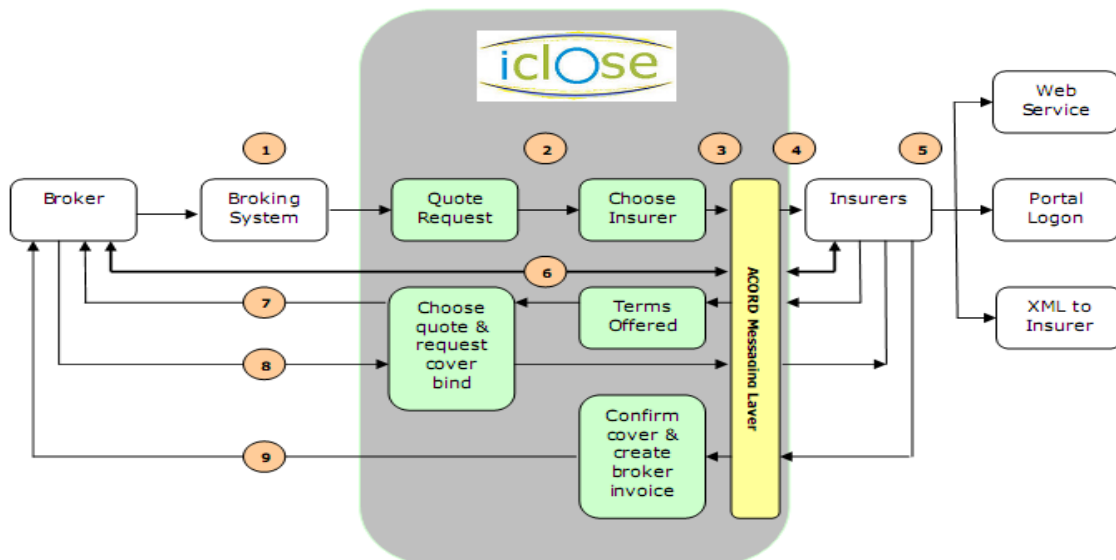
iclose

Web Service

1

2

3

4

5

Broker

Broking System

Quote Request

Choose Insurer

Insurers

Portal Logon

6

ACORD Messaging Layer

7

Choose quote & request cover bind

Terms Offered

XML to Insurer

8

Confirm cover & create broker invoice

9